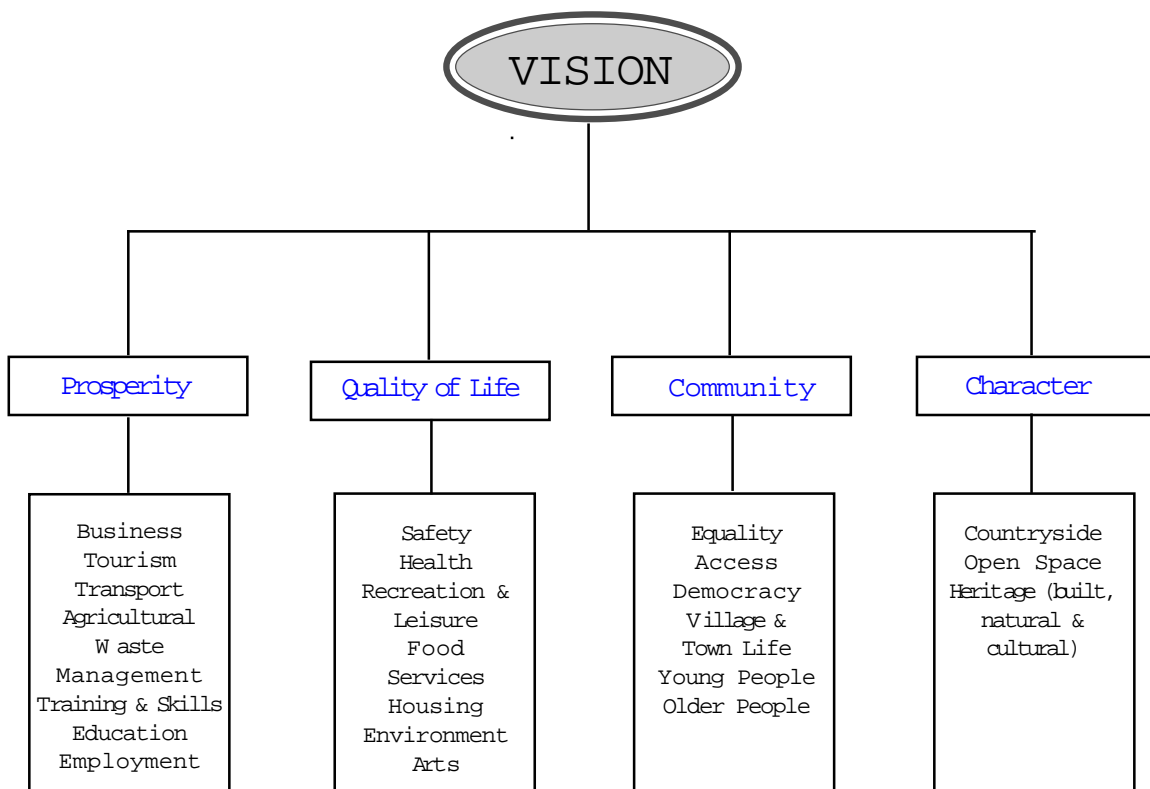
VISION

.

Prosperity

Quality of Life

Community

Character

Business
Tourism
Transport
Agricultural
W aste
Management
Training & Skills
Education
Employment

Safety
Health
Recreation &
Leisure
Food
Services
Housing
Environment
Arts

Equality
Access
Democracy
Village &
Town Life
Young People
Older People

Countryside
Open Space
Heritage (built,
natural &
cultural)